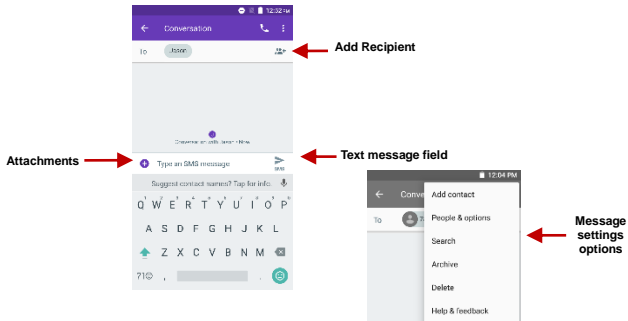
12:32 PM
Conversation
To Jason
Add Recipient
Attachments
Type an SMS message
Text message field
Suggest contact names? Tap for info.
Q W E R T Y U I O P
A S D F G H J K L
Z X C V B N M
?1☺
12:04 PM
Conver
To
Add contact
People & options
Search
Archive
Delete
Help & feedback
Message settings options